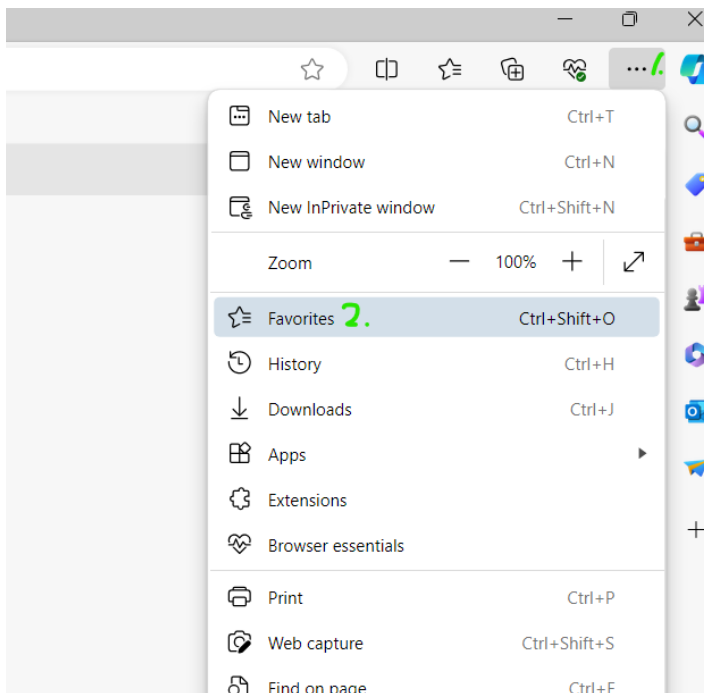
... 1.

New tab Ctrl+T
New window Ctrl+N
New InPrivate window Ctrl+Shift+N
Zoom — 100% +
Favorites 2. Ctrl+Shift+O
History Ctrl+H
Downloads Ctrl+J
Apps
Extensions
Browser essentials
Print Ctrl+P
Web capture Ctrl+Shift+S
Find on page Ctrl+F